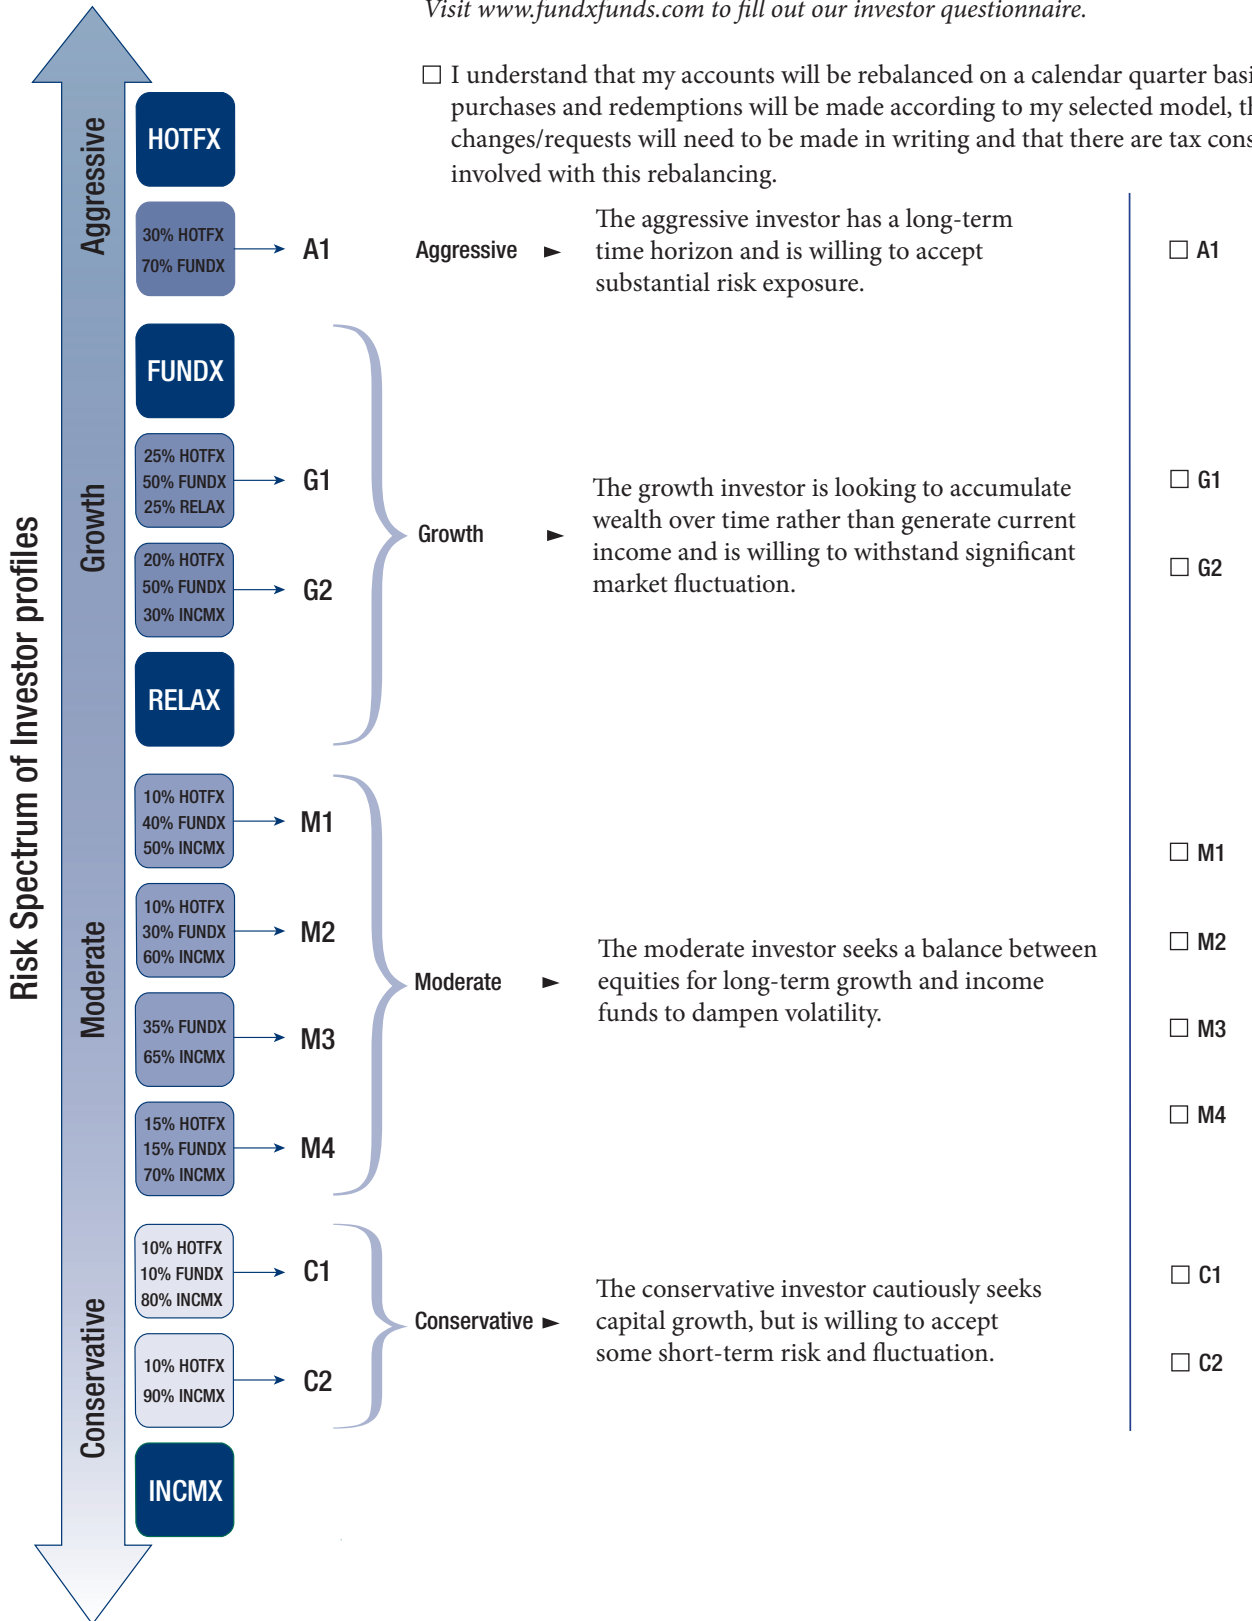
Visit www.fundxfunds.com to fill out our investor questionnaire.

☐ I understand that my accounts will be rebalanced on a calendar quarter basi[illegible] purchases and redemptions will be made according to my selected model, th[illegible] changes/requests will need to be made in writing and that there are tax cons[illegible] involved with this rebalancing.

Risk Spectrum of Investor profiles

Aggressive

HOTFX

30% HOTFX
70% FUNDX → A1

Aggressive ► The aggressive investor has a long-term time horizon and is willing to accept substantial risk exposure.

☐ A1

Growth

FUNDX

25% HOTFX
50% FUNDX
25% RELAX → G1

20% HOTFX
50% FUNDX
30% INCMX → G2

RELAX

Growth ► The growth investor is looking to accumulate wealth over time rather than generate current income and is willing to withstand significant market fluctuation.

☐ G1

☐ G2

Moderate

10% HOTFX
40% FUNDX
50% INCMX → M1

10% HOTFX
30% FUNDX
60% INCMX → M2

35% FUNDX
65% INCMX → M3

15% HOTFX
15% FUNDX
70% INCMX → M4

Moderate ► The moderate investor seeks a balance between equities for long-term growth and income funds to dampen volatility.

☐ M1

☐ M2

☐ M3

☐ M4

Conservative

10% HOTFX
10% FUNDX
80% INCMX → C1

10% HOTFX
90% INCMX → C2

INCMX

Conservative ► The conservative investor cautiously seeks capital growth, but is willing to accept some short-term risk and fluctuation.

☐ C1

☐ C2